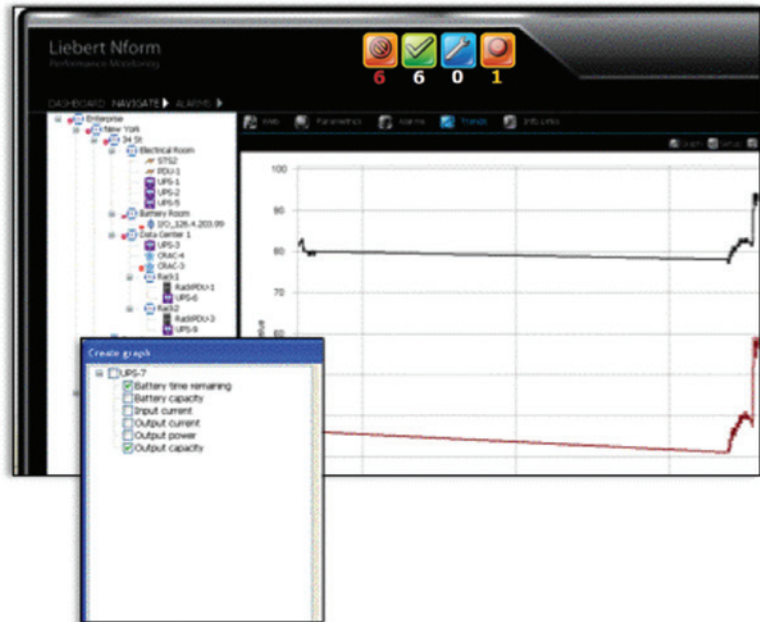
Liebert Nform
Performance Monitoring

6 6 0 1

DASHBOARD NAVIGATE ALARMS

Enterprise
New York
34 St
Electrical Room
STS2
PDU-1
UPS-1
UPS-2
UPS-5
Battery Room
SYD_126.4.203.99
Data Center 1
UPS-3
CRAC-4
CRAC-3
Rack1
RackPDU-1
UPS-6
Rack2
RackPDU-3
UPS-9

Web Parametrics Alarms Trends Info Links

100
90
80
70
60

Create graph
UPS-7
Battery time remaining
Battery capacity
Input current
Output current
Output power
Output capacity